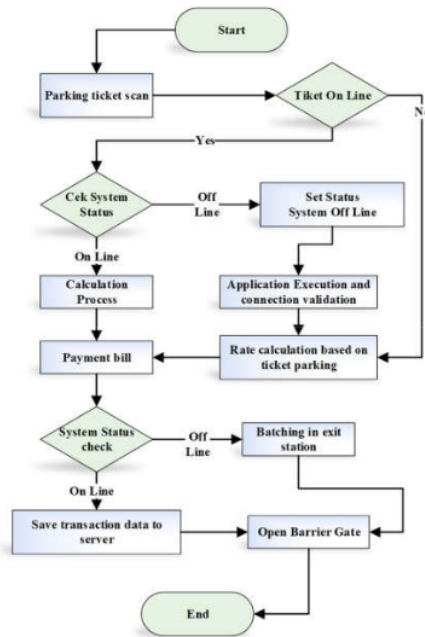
Start

Parking ticket scan

Tiket On Line

N

Yes

Cek System Status

Off Line

Set Status System Off Line

On Line

Calculation Process

Application Execution and connection validation

Payment bill

Rate calculation based on ticket parking

System Status check

Off Line

Batching in exit station

On Line

Save transaction data to server

Open Barrier Gate

End